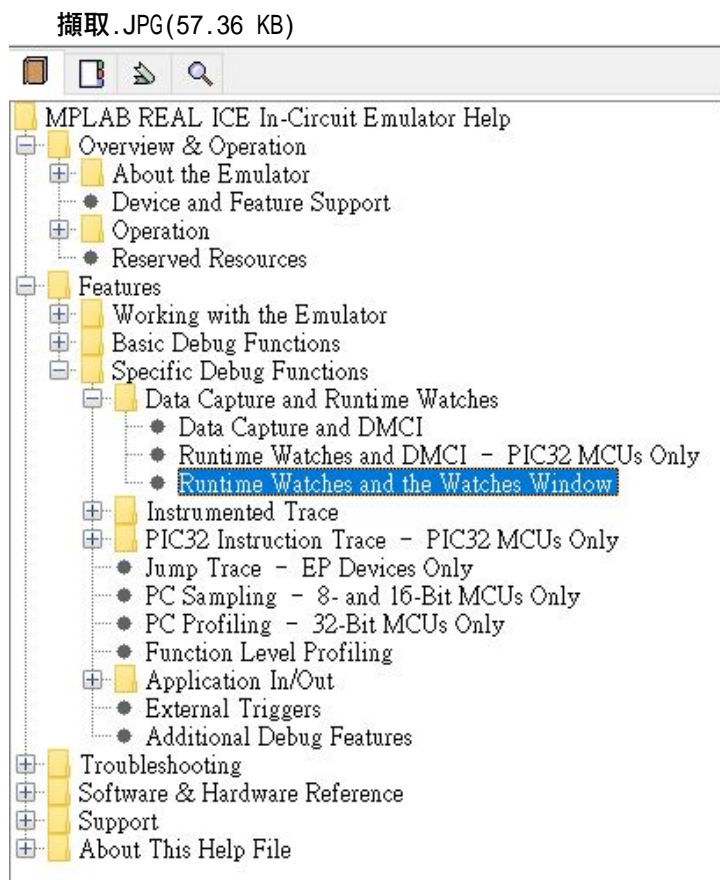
擷取.JPG(57.36 KB)

MPLAB REAL ICE In-Circuit Emulator Help
Overview & Operation
About the Emulator
Device and Feature Support
Operation
Reserved Resources
Features
Working with the Emulator
Basic Debug Functions
Specific Debug Functions
Data Capture and Runtime Watches
Data Capture and DMCI
Runtime Watches and DMCI – PIC32 MCUs Only
Runtime Watches and the Watches Window
Instrumented Trace
PIC32 Instruction Trace – PIC32 MCUs Only
Jump Trace – EP Devices Only
PC Sampling – 8- and 16-Bit MCUs Only
PC Profiling – 32-Bit MCUs Only
Function Level Profiling
Application In/Out
External Triggers
Additional Debug Features
Troubleshooting
Software & Hardware Reference
Support
About This Help File